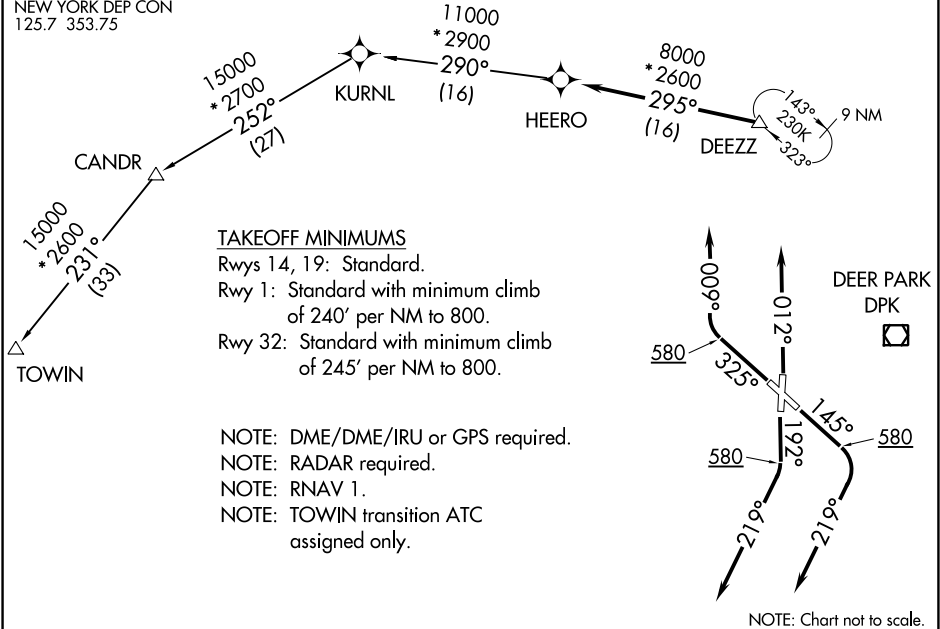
NEW YORK DEP CON
125.7 353.75

11000
*2900
290°
(16)

8000
*2600
295°
(16)

15000
*2700
252°
(27)

KURNL

HEERO

DEEZZ

143°
230K
323°
9 NM

CANDR

15000
*2600
231°
(33)

TOWIN

TAKEOFF MINIMUMS
Rwys 14, 19: Standard.
Rwy 1: Standard with minimum climb of 240′ per NM to 800.
Rwy 32: Standard with minimum climb of 245′ per NM to 800.

NOTE: DME/DME/IRU or GPS required.
NOTE: RADAR required.
NOTE: RNAV 1.
NOTE: TOWIN transition ATC assigned only.

DEER PARK
DPK

009°
012°
580
325°
145°
580
192°
580
219°
219°

NOTE: Chart not to scale.